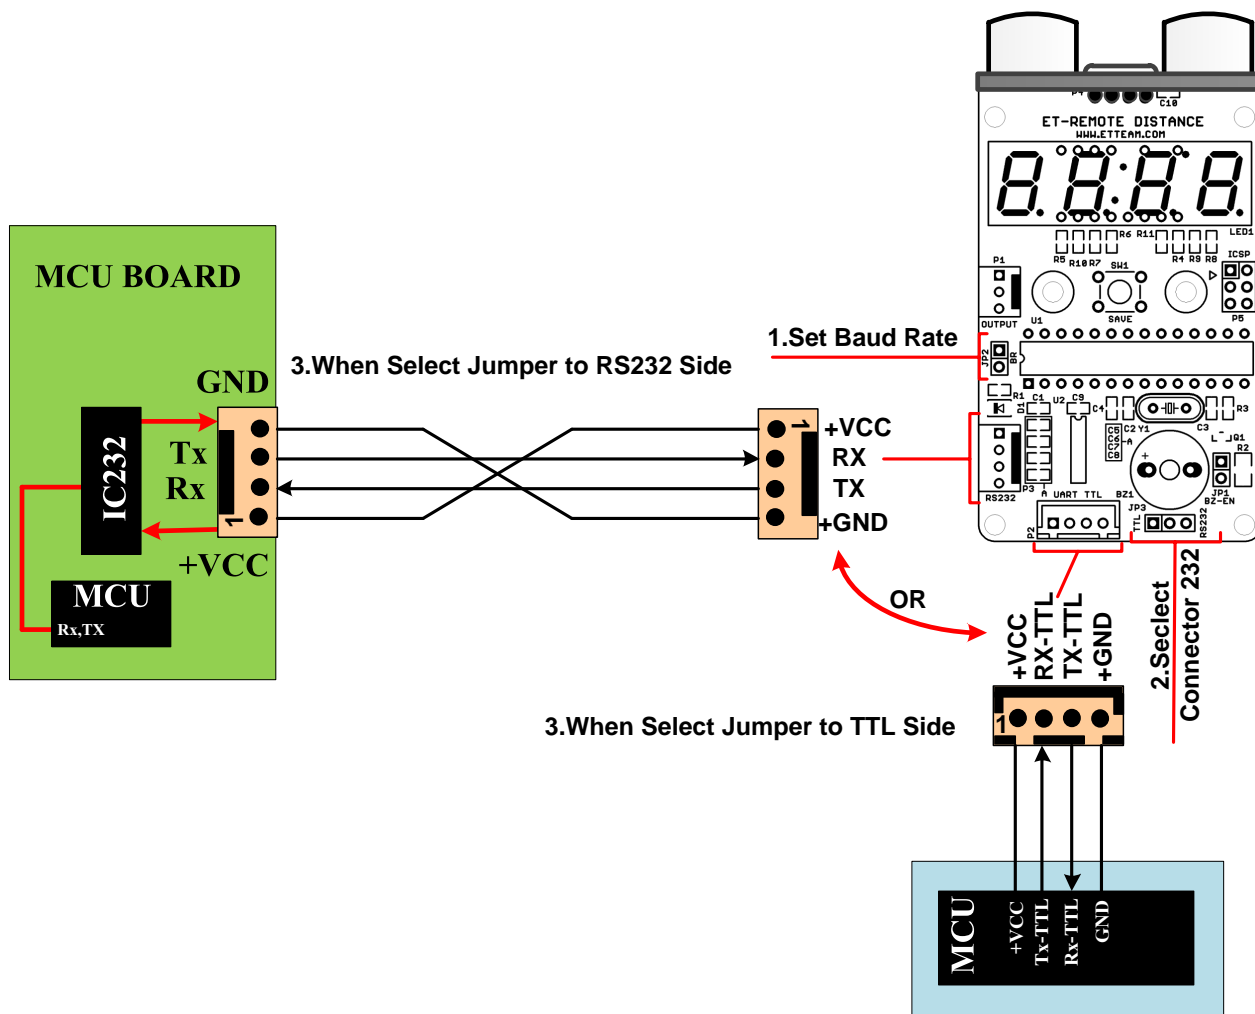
MCU BOARD

GND

IC232

Tx

Rx

1

+VCC

MCU

Rx,TX

3.When Select Jumper to RS232 Side

1

+VCC

RX

TX

+GND

1.Set Baud Rate

ET-REMOTE DISTANCE
WWW.ETTEAM.COM

P4 C10

LED1

R6 R11

R5 R10 R7 SW1 R4 R9 R8

P1 ICSP

OUTPUT U1 SAVE P5

JP2 BR

R1 C1 U2 C9

D1 C4 R3

C5 C6 C7 C8 C2 Y1 C3 Q1 R2

P3

RS232 A UART TTL BZ1 JP1 BZ-EN

JP3

P2 TTL RS232

OR

+VCC
RX-TTL
TX-TTL
+GND

2.Seclect Connector 232

1

3.When Select Jumper to TTL Side

MCU

+VCC
Tx-TTL
Rx-TTL
GND